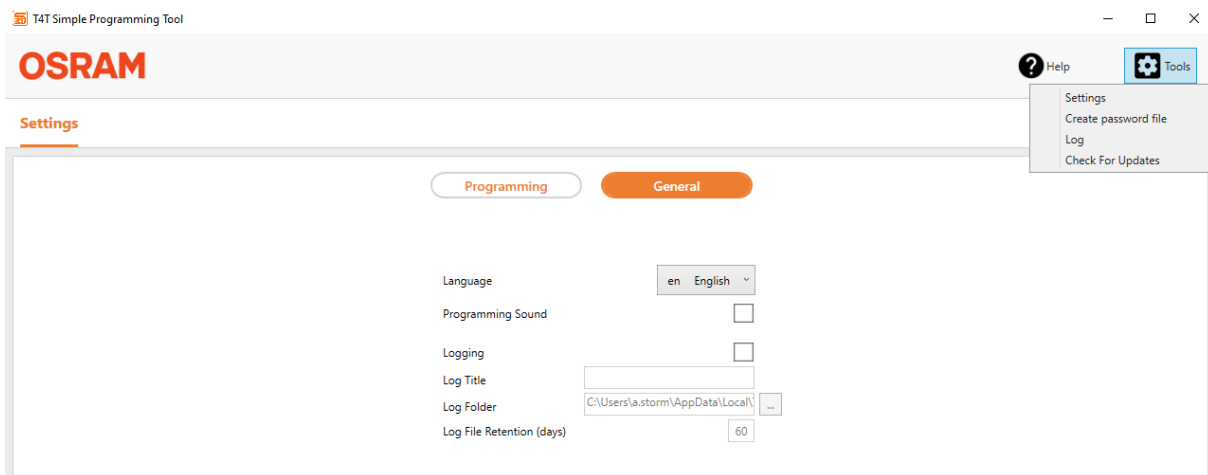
T4T Simple Programming Tool

OSRAM

Help

Tools

Settings
Create password file
Log
Check For Updates

Settings

Programming

General

Language
en English

Programming Sound

Logging

Log Title

Log Folder
C:\Users\a.storm\AppData\Local\
...

Log File Retention (days)
60